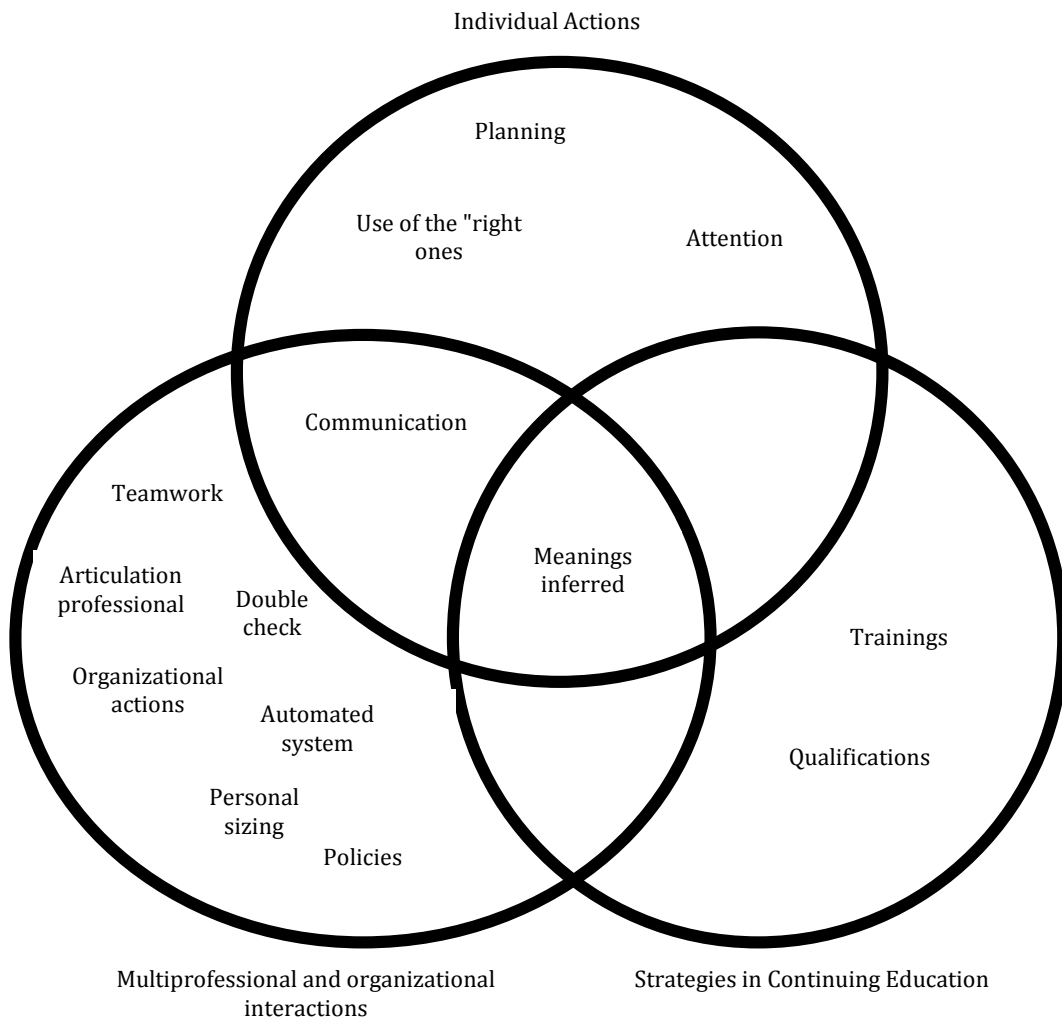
Individual Actions

Planning

Use of the "right ones

Attention

Communication

Teamwork

Meanings inferred

Articulation professional

Double check

Trainings

Organizational actions

Automated system

Qualifications

Personal sizing

Policies

Multiprofessional and organizational interactions

Strategies in Continuing Education